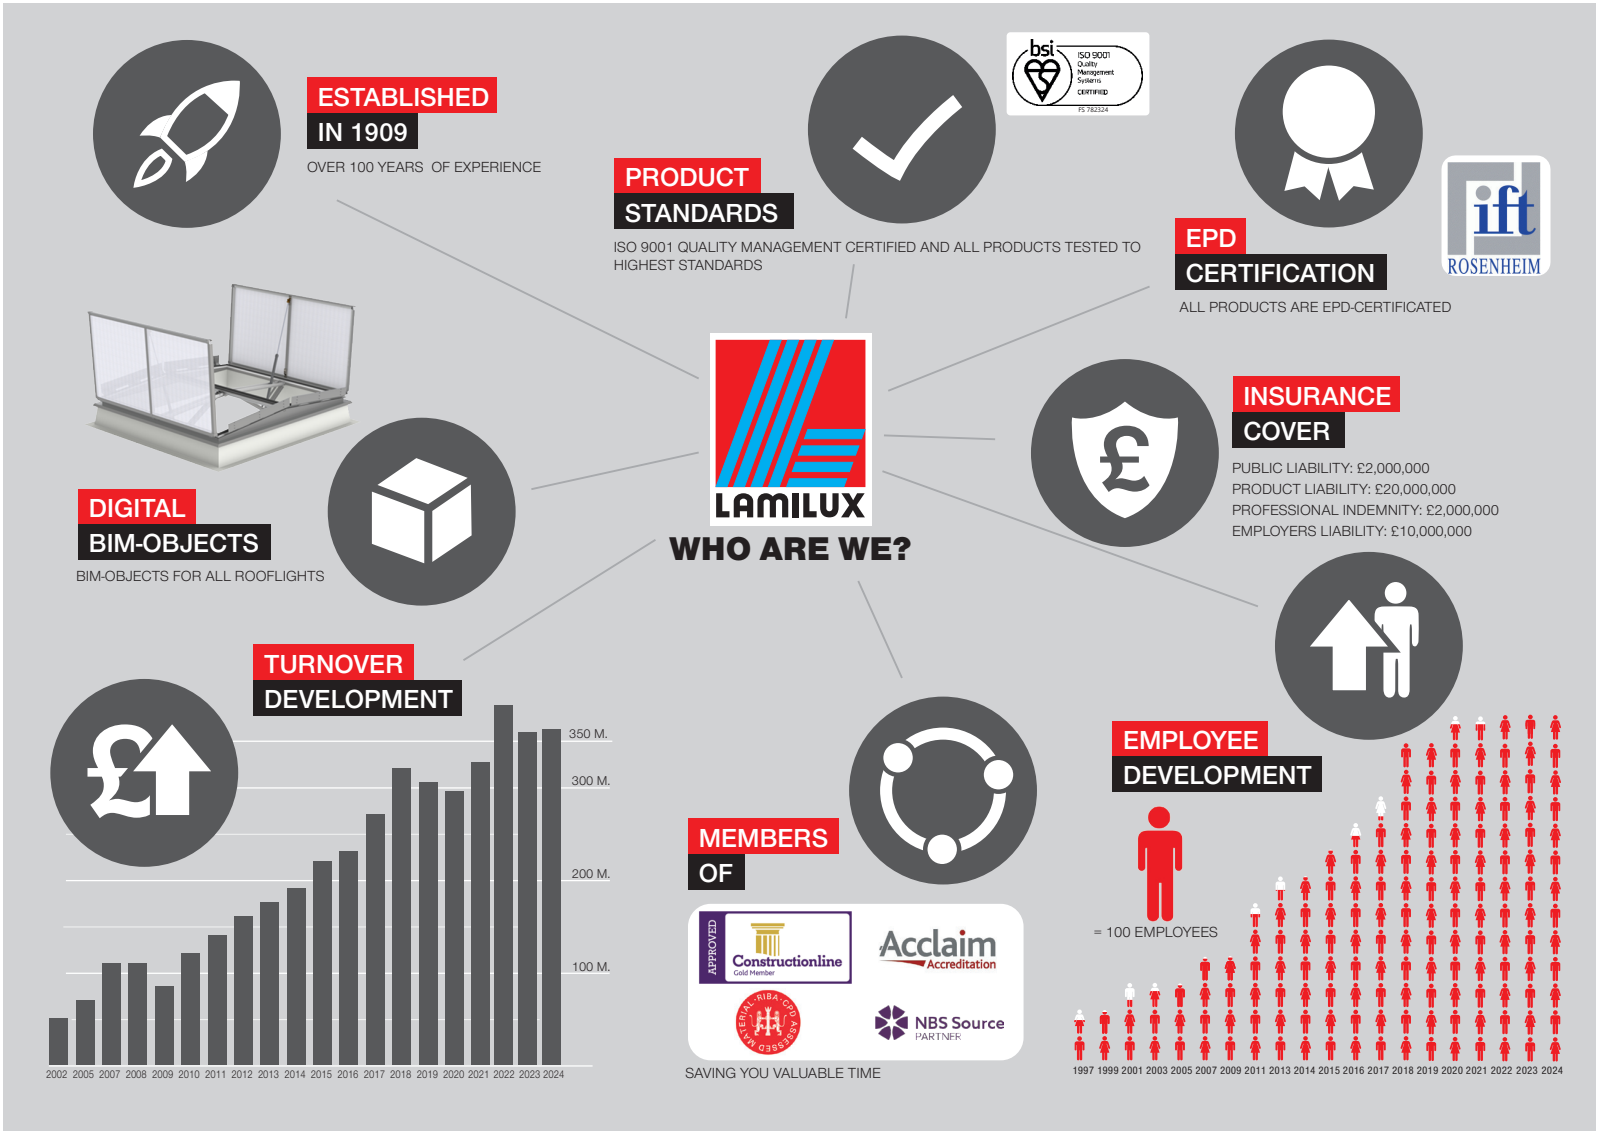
ESTABLISHED
IN 1909
OVER 100 YEARS OF EXPERIENCE

PRODUCT
STANDARDS
ISO 9001 QUALITY MANAGEMENT CERTIFIED AND ALL PRODUCTS TESTED TO HIGHEST STANDARDS

bsi ISO 9001 Quality Management Systems CERTIFIED FS 782324

EPD
CERTIFICATION
ALL PRODUCTS ARE EPD-CERTIFICATED

ift ROSENHEIM

LAMILUX
WHO ARE WE?

INSURANCE
COVER
PUBLIC LIABILITY: £2,000,000
PRODUCT LIABILITY: £20,000,000
PROFESSIONAL INDEMNITY: £2,000,000
EMPLOYERS LIABILITY: £10,000,000

DIGITAL
BIM-OBJECTS
BIM-OBJECTS FOR ALL ROOFLIGHTS

TURNOVER
DEVELOPMENT

350 M.
300 M.
200 M.
100 M.
2002 2005 2007 2008 2009 2010 2011 2012 2013 2014 2015 2016 2017 2018 2019 2020 2021 2022 2023 2024

MEMBERS
OF
APPROVED Constructionline Gold Member
Acclaim Accreditation
MATERIAL RIBA CPD ASSESSED
NBS Source PARTNER
SAVING YOU VALUABLE TIME

EMPLOYEE
DEVELOPMENT
= 100 EMPLOYEES
1997 1999 2001 2003 2005 2007 2009 2011 2013 2014 2015 2016 2017 2018 2019 2020 2021 2022 2023 2024